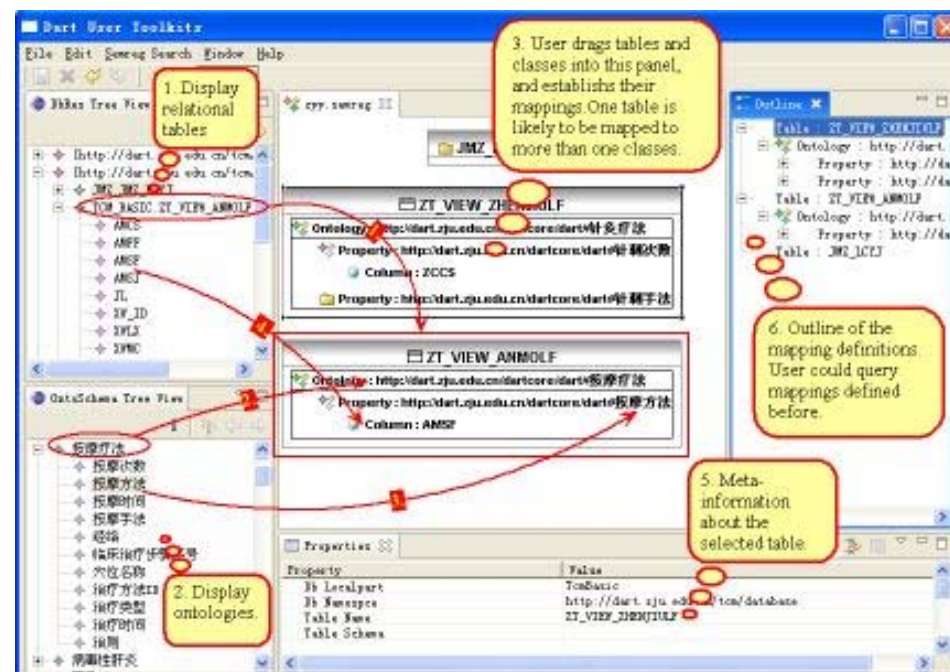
Dart User Toolkits

File Edit Semreg Search Window Help

1. Display relational tables

DbRes Tree View

Ihttp://dart.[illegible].edu.cn/tcm
Ihttp://dart.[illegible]u.edu.cn/tcm
JMZ_JMZ_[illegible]
TCM_BASIC_ZT_VIEW_ANMOLF
AMCS
AMFF
AMSF
AMSJ
JL
SY_ID
SYLX
SYMC

OntoSchema Tree View

按摩疗法
按摩次数
按摩方法
按摩时间
按摩手法
经络
临床治疗分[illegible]号
穴位名称
治疗方法ID
治疗类型
治疗时间
治则
病痛性肝炎

2. Display ontologies.

cyy.semreg

JMZ_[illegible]

3. User drags tables and classes into this panel, and establishs their mappings.One table is likely to be mapped to more than one classes.

ZT_VIEW_ZHE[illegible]LF
Ontology : http://dart.zju.edu.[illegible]core/dart#针灸疗法
Property : http://dart.zju.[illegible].cn/dartcore/dart#针刺次数
Column : ZCCS
Property : http://dart.zju.edu.cn/dartcore/dart#针刺手法

ZT_VIEW_ANMOLF
Ontology : http://dart.zju.edu.cn/dartcore/dart#按摩疗法
Property : http://dart.zju.edu.cn/dartcore/dart#按摩方法
Column : AMSF

Outline

Table : ZT_VIEW_ZHENJIULF
Ontology : http://dart.
Property : http://da
Property : http://da
Table : ZT_VIEW_ANMOLF
Ontology : http://dart.
Property : http://da
Table : JMZ_LCZJ

6. Outline of the mapping definitions. User could query mappings defined before.

5. Meta-information about the selected table.

Properties

| Property | Value |
|---|---|
| Db Localpart | TcmBasic |
| Db Namespace | http://dart.zju.edu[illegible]/tcm/database |
| Table Name | ZT_VIEW_ZHENJIULF |
| Table Schema | |